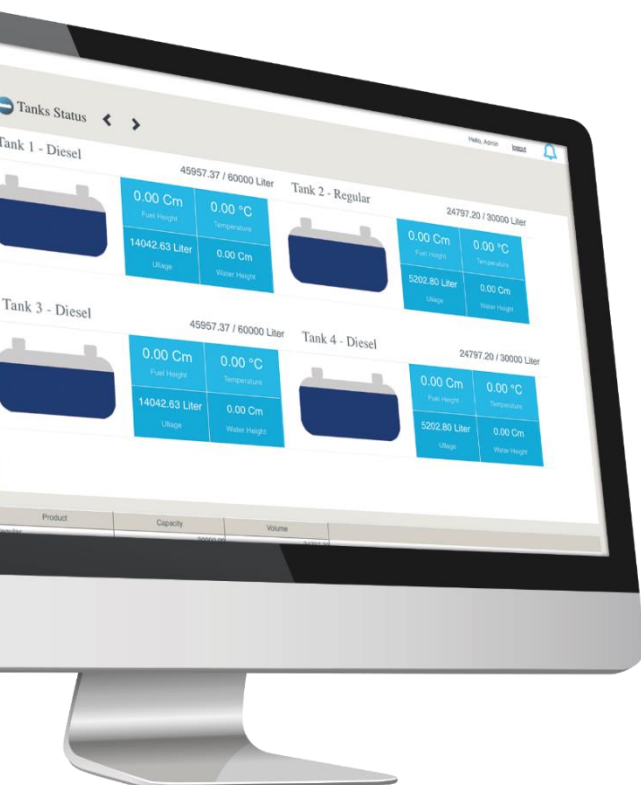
Tanks Status < >

Hello, Admin logout

Tank 1 - Diesel

45957.37 / 60000 Liter

0.00 Cm
Fuel Height

0.00 °C
Temperature

14042.63 Liter
Ullage

0.00 Cm
Water Height

Tank 2 - Regular

24797.20 / 30000 Liter

0.00 Cm
Fuel Height

0.00 °C
Temperature

5202.80 Liter
Ullage

0.00 Cm
Water Height

Tank 3 - Diesel

45957.37 / 60000 Liter

0.00 Cm
Fuel Height

0.00 °C
Temperature

14042.63 Liter
Ullage

0.00 Cm
Water Height

Tank 4 - Diesel

24797.20 / 30000 Liter

0.00 Cm
Fuel Height

0.00 °C
Temperature

5202.80 Liter
Ullage

0.00 Cm
Water Height

| Product | Capacity | Volume |
|---|---|---|
| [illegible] | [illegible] | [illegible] |